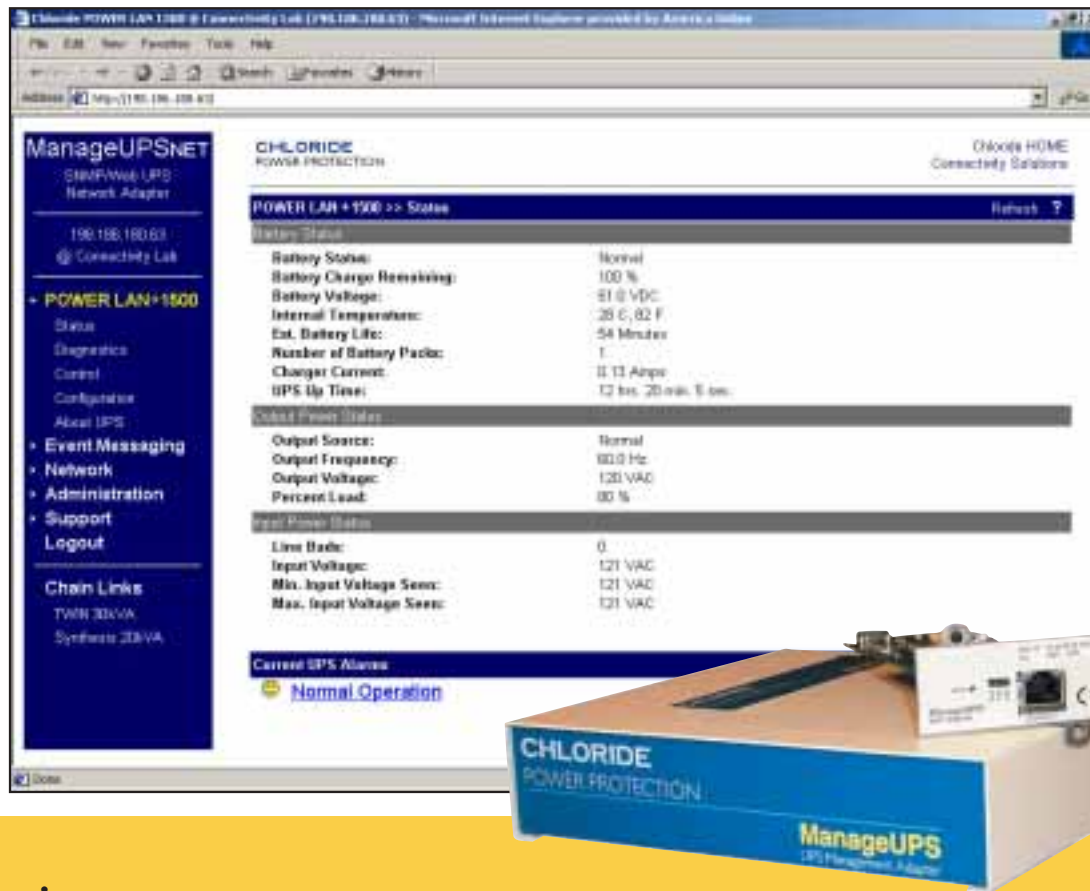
Chloride POWER LAN 1500 @ Connectivity Lab (198.186.188.63) - Microsoft Internet Explorer provided by America Online

File Edit View Favorites Tools Help

Search Favorites History

Address http://198.186.188.63

ManageUPSNET
SNMP/Web UPS Network Adapter

198.186.180.63
@ Connectivity Lab

› POWER LAN+1500
Status
Diagnostics
Control
Configuration
About UPS
› Event Messaging
› Network
› Administration
› Support
Logout

Chain Links
TWIN 30kVA
Synthesis 20kVA

CHLORIDE
POWER PROTECTION

Chloride HOME
Connectivity Solutions

POWER LAN + 1500 >> Status
Refresh ?

Battery Status

| | |
|---|---|
| Battery Status: | Normal |
| Battery Charge Remaining: | 100 % |
| Battery Voltage: | 61.0 VDC |
| Internal Temperature: | 28 C, 82 F |
| Est. Battery Life: | 54 Minutes |
| Number of Battery Packs: | 1 |
| Charger Current: | 0.13 Amps |
| UPS Up Time: | 12 hrs. 20 min. 5 sec. |

Output Power Status

| | |
|---|---|
| Output Source: | Normal |
| Output Frequency: | 60.0 Hz |
| Output Voltage: | 120 VAC |
| Percent Load: | 80 % |

Input Power Status

| | |
|---|---|
| Line Bads: | 0 |
| Input Voltage: | 121 VAC |
| Min. Input Voltage Seen: | 121 VAC |
| Max. Input Voltage Seen: | 121 VAC |

Current UPS Alarms

Normal Operation

Done

CHLORIDE
POWER PROTECTION

ManageUPS
UPS Management Adapter